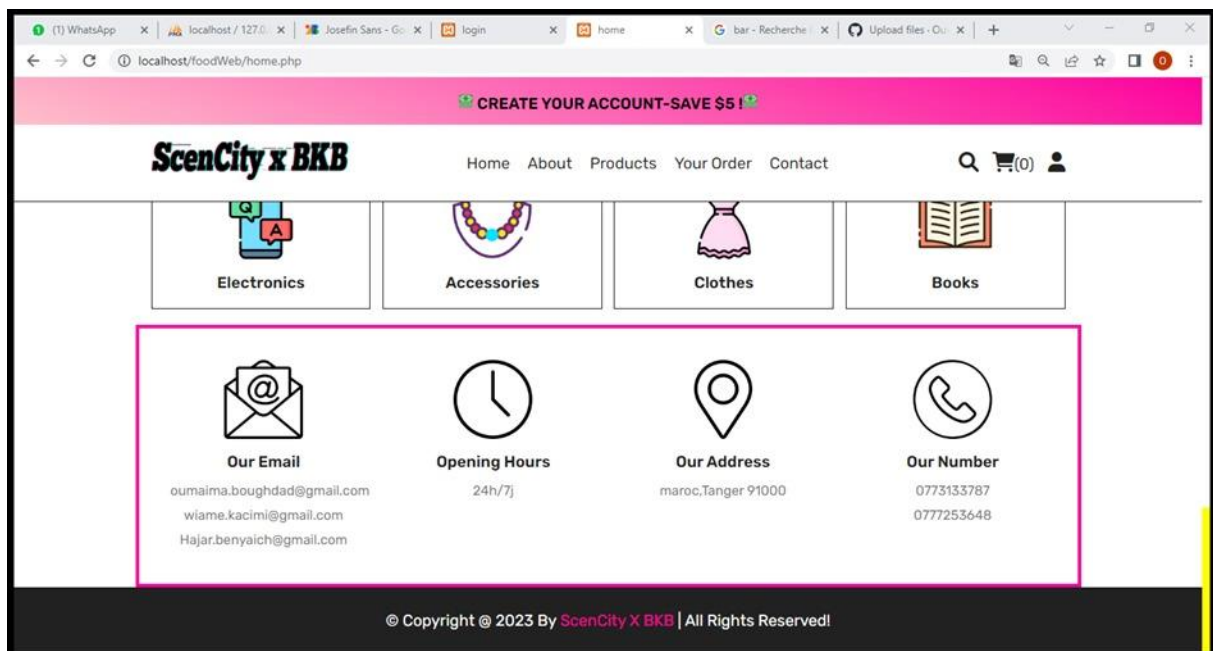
(1) WhatsApp | localhost / 127.0 | Josefin Sans - Go | login | home | bar - Recherche | Upload files - Ou | +

localhost/foodWeb/home.php

CREATE YOUR ACCOUNT-SAVE $5 !

ScenCity x BKB

Home About Products Your Order Contact

(0)

Q
A

Electronics

Accessories

Clothes

Books

@

Our Email

oumaima.boughdad@gmail.com
wiame.kacimi@gmail.com
Hajar.benyaich@gmail.com

Opening Hours

24h/7j

Our Address

maroc,Tanger 91000

Our Number

0773133787
0777253648

© Copyright @ 2023 By ScenCity X BKB | All Rights Reserved!